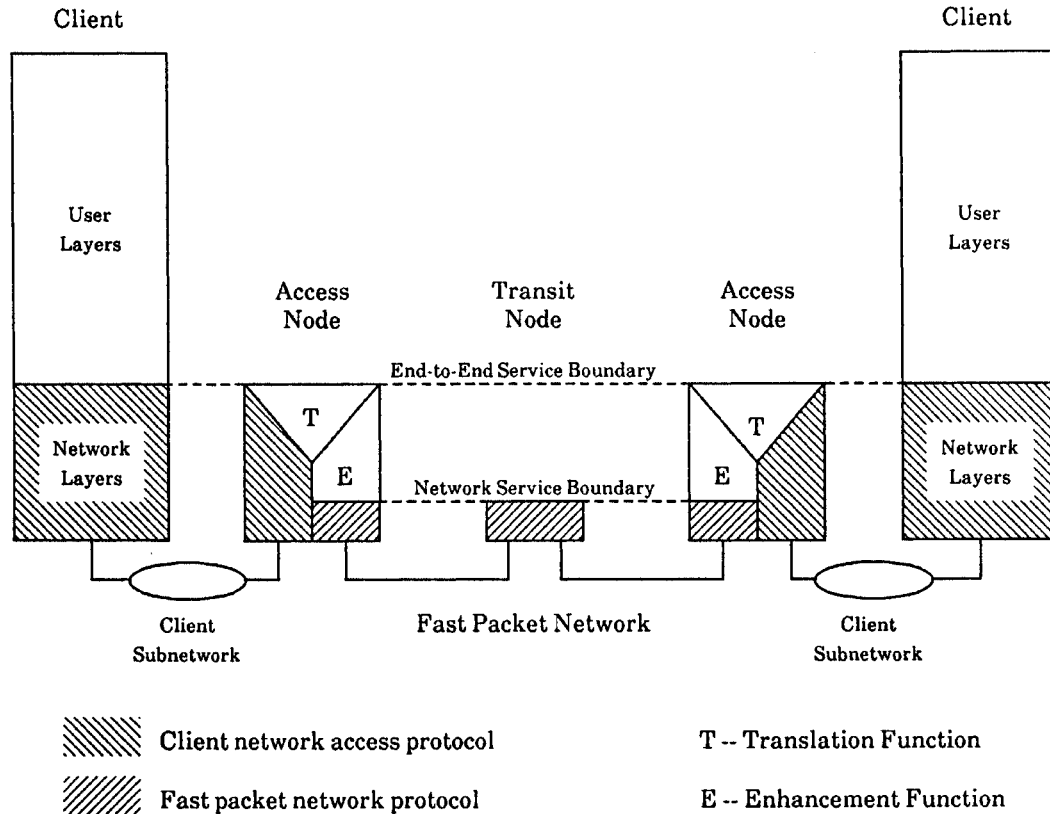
Client

Client

User Layers

User Layers

Access Node

Transit Node

Access Node

End-to-End Service Boundary

T

T

Network Layers

E

Network Service Boundary

E

Network Layers

Client Subnetwork

Fast Packet Network

Client Subnetwork

Client network access protocol

T -- Translation Function

Fast packet network protocol

E -- Enhancement Function